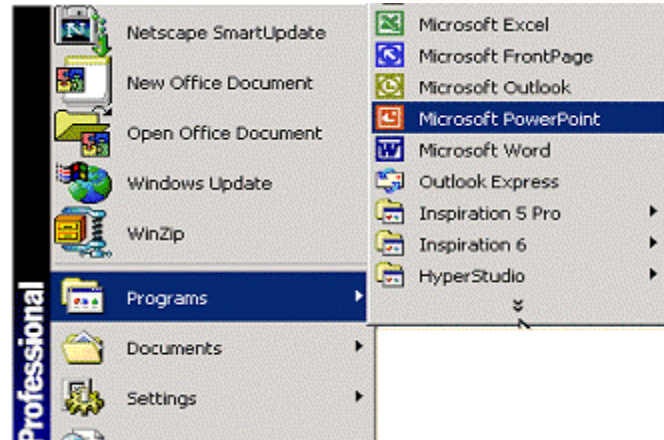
Professional

Netscape SmartUpdate
New Office Document
Open Office Document
Windows Update
WinZip
Programs
Documents
Settings

Microsoft Excel
Microsoft FrontPage
Microsoft Outlook
Microsoft PowerPoint
Microsoft Word
Outlook Express
Inspiration 5 Pro
Inspiration 6
HyperStudio